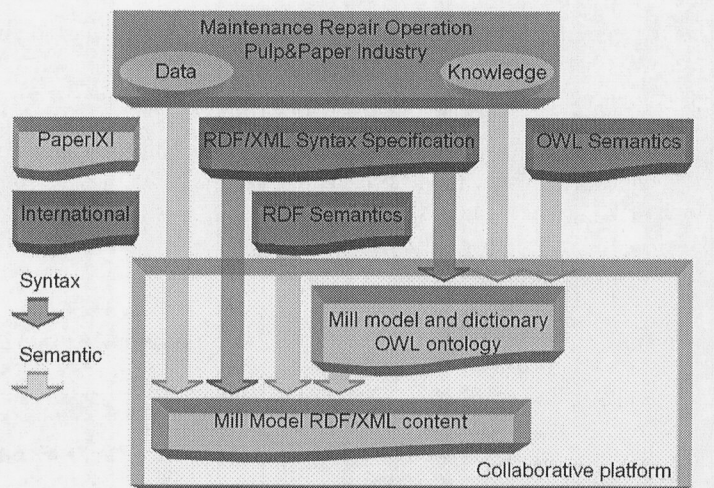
Maintenance Repair Operation
Pulp&Paper Industry

Data

Knowledge

PaperIXI

RDF/XML Syntax Specification

OWL Semantics

International

RDF Semantics

Syntax

Semantic

Mill model and dictionary
OWL ontology

Mill Model RDF/XML content

Collaborative platform